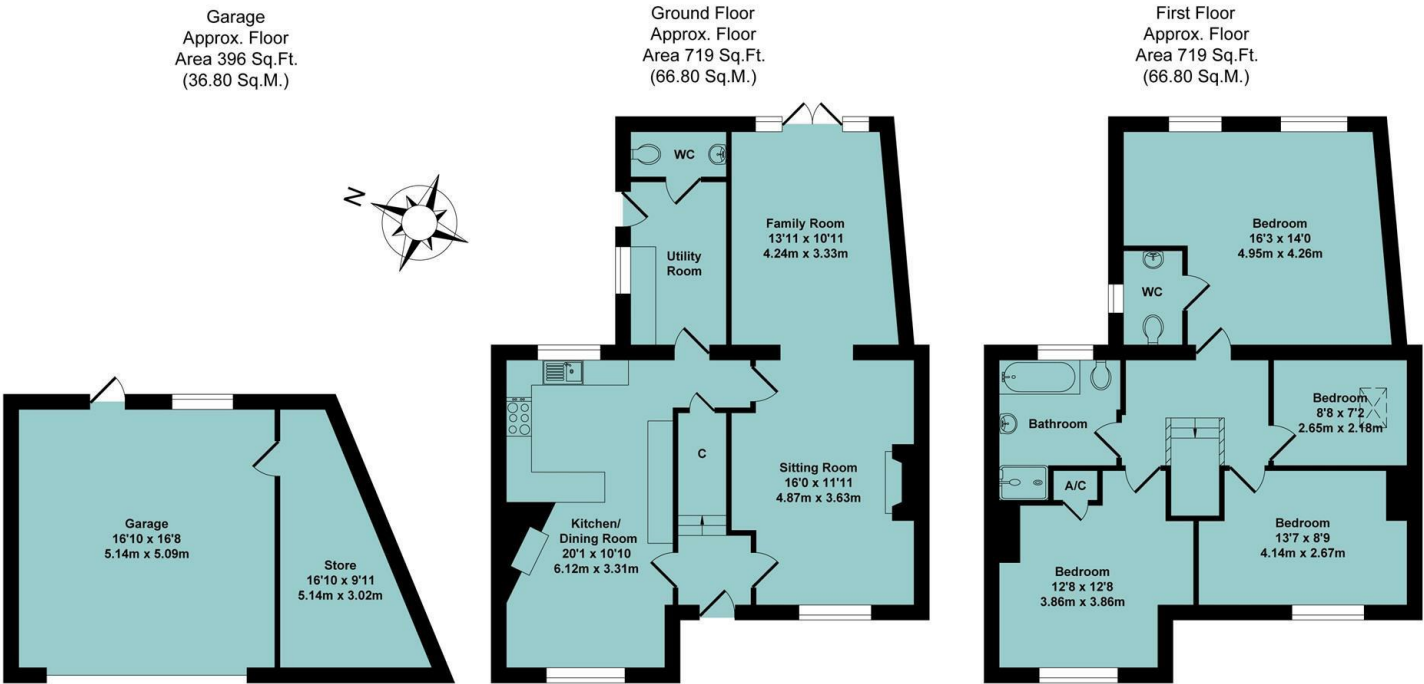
Garage
Approx. Floor
Area 396 Sq.Ft.
(36.80 Sq.M.)

Ground Floor
Approx. Floor
Area 719 Sq.Ft.
(66.80 Sq.M.)

First Floor
Approx. Floor
Area 719 Sq.Ft.
(66.80 Sq.M.)

N

Garage
16'10 x 16'8
5.14m x 5.09m

Store
16'10 x 9'11
5.14m x 3.02m

WC

Utility Room

Family Room
13'11 x 10'11
4.24m x 3.33m

C

Kitchen/
Dining Room
20'1 x 10'10
6.12m x 3.31m

Sitting Room
16'0 x 11'11
4.87m x 3.63m

Bedroom
16'3 x 14'0
4.95m x 4.26m

WC

Bathroom

A/C

Bedroom
8'8 x 7'2
2.65m x 2.18m

Bedroom
13'7 x 8'9
4.14m x 2.67m

Bedroom
12'8 x 12'8
3.86m x 3.86m